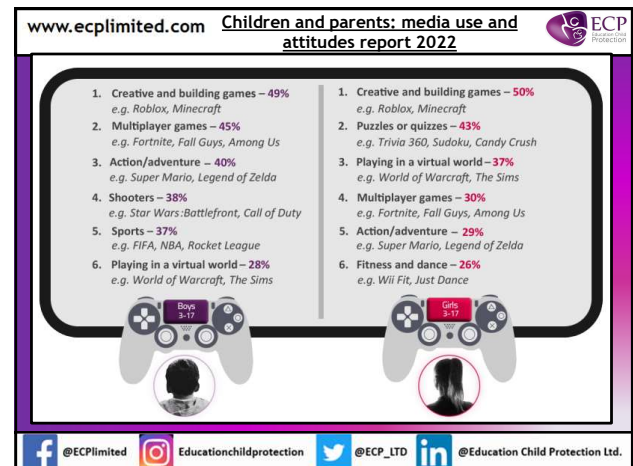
www.ecplimited.com **Children and parents: media use and attitudes report 2022**

ECP Education Child Protection

1. Creative and building games – 49%
e.g. Roblox, Minecraft
2. Multiplayer games – 45%
e.g. Fortnite, Fall Guys, Among Us
3. Action/adventure – 40%
e.g. Super Mario, Legend of Zelda
4. Shooters – 38%
e.g. Star Wars:Battlefront, Call of Duty
5. Sports – 37%
e.g. FIFA, NBA, Rocket League
6. Playing in a virtual world – 28%
e.g. World of Warcraft, The Sims

Boys 3-17

1. Creative and building games – 50%
e.g. Roblox, Minecraft
2. Puzzles or quizzes – 43%
e.g. Trivia 360, Sudoku, Candy Crush
3. Playing in a virtual world – 37%
e.g. World of Warcraft, The Sims
4. Multiplayer games – 30%
e.g. Fortnite, Fall Guys, Among Us
5. Action/adventure – 29%
e.g. Super Mario, Legend of Zelda
6. Fitness and dance – 26%
e.g. Wii Fit, Just Dance

Girls 3-17

@ECPlimited Educationchildprotection @ECP_LTD @Education Child Protection Ltd.